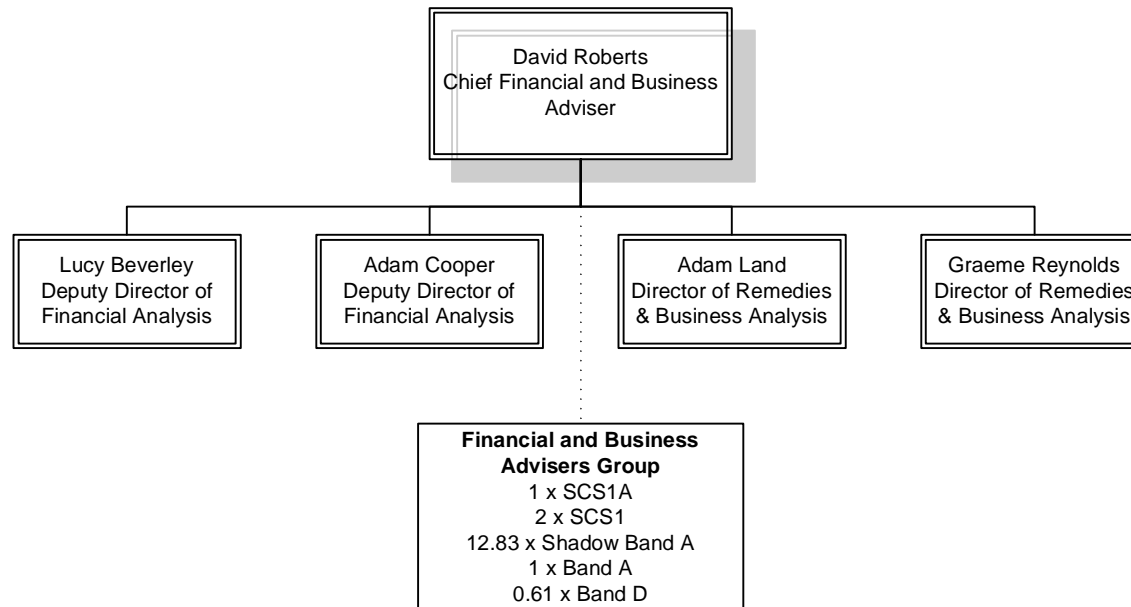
David Roberts
Chief Financial and Business Adviser

Lucy Beverley
Deputy Director of Financial Analysis

Adam Cooper
Deputy Director of Financial Analysis

Adam Land
Director of Remedies & Business Analysis

Graeme Reynolds
Director of Remedies & Business Analysis

**Financial and Business Advisers Group**
1 x SCS1A
2 x SCS1
12.83 x Shadow Band A
1 x Band A
0.61 x Band D